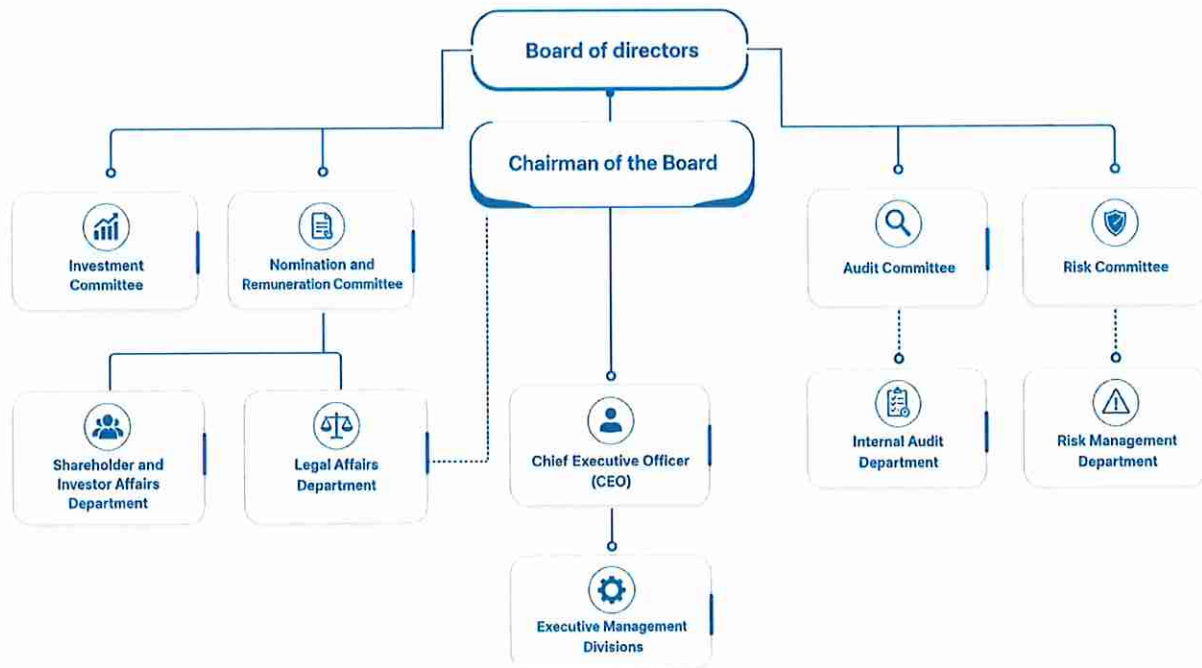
Board of directors

Chairman of the Board

Investment Committee

Nomination and Remuneration Committee

Audit Committee

Risk Committee

Shareholder and Investor Affairs Department

Legal Affairs Department

Chief Executive Officer (CEO)

Internal Audit Department

Risk Management Department

Executive Management Divisions